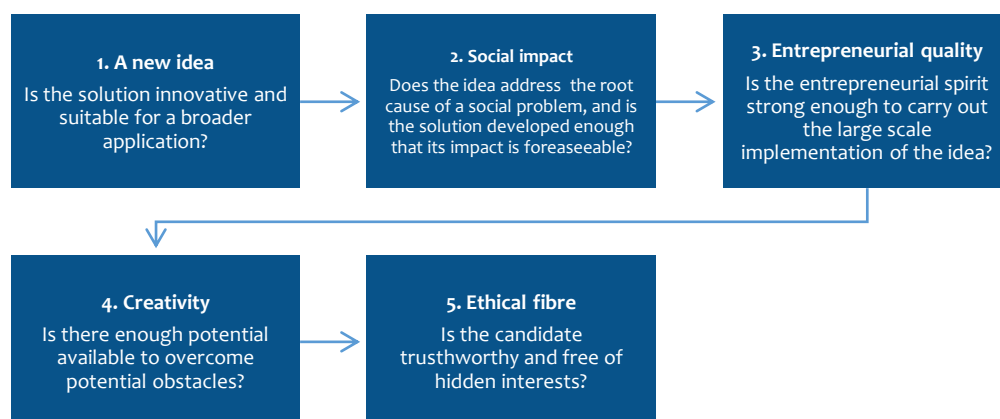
1. A new idea

Is the solution innovative and suitable for a broader application?

2. Social impact

Does the idea address the root cause of a social problem, and is the solution developed enough that its impact is foreaseeable?

3. Entrepreneurial quality

Is the entrepreneurial spirit strong enough to carry out the large scale implementation of the idea?

4. Creativity

Is there enough potential available to overcome potential obstacles?

5. Ethical fibre

Is the candidate trusthworthy and free of hidden interests?